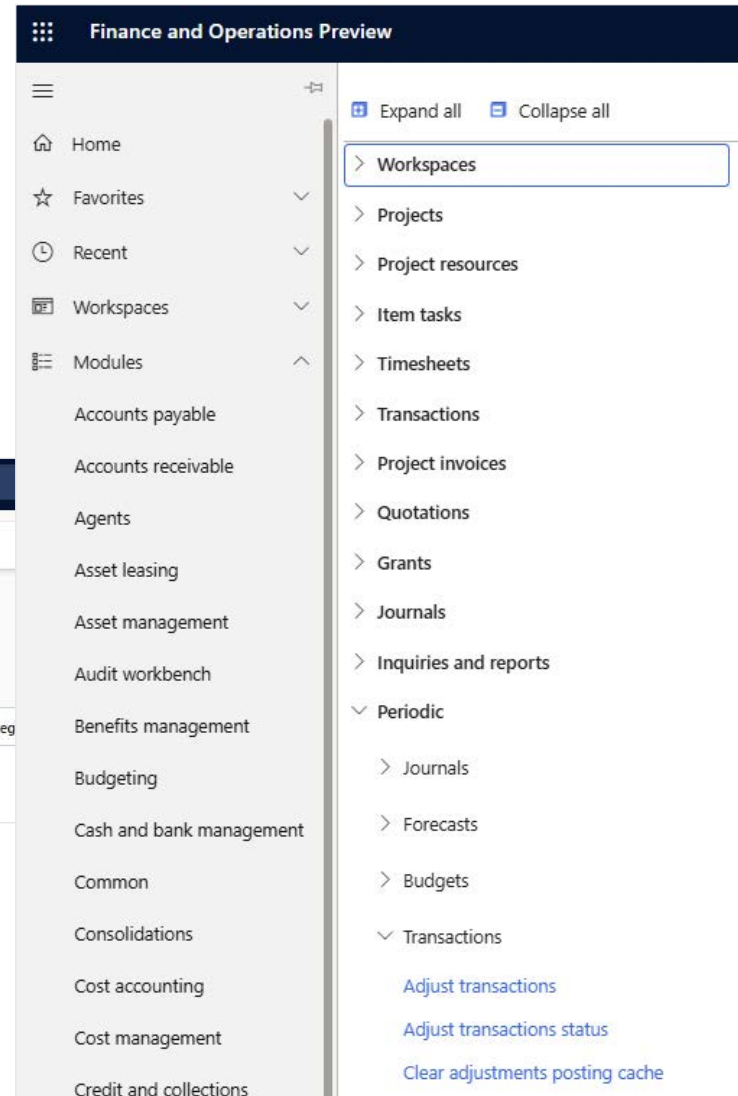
Finance and Operations Preview

Home
Favorites
Recent
Workspaces
Modules
Accounts payable
Accounts receivable
Agents
Asset leasing
Asset management
Audit workbench
Benefits management
Budgeting
Cash and bank management
Common
Consolidations
Cost accounting
Cost management
Credit and collections

eg

Expand all
Collapse all
Workspaces
Projects
Project resources
Item tasks
Timesheets
Transactions
Project invoices
Quotations
Grants
Journals
Inquiries and reports
Periodic
Journals
Forecasts
Budgets
Transactions
Adjust transactions
Adjust transactions status
Clear adjustments posting cache